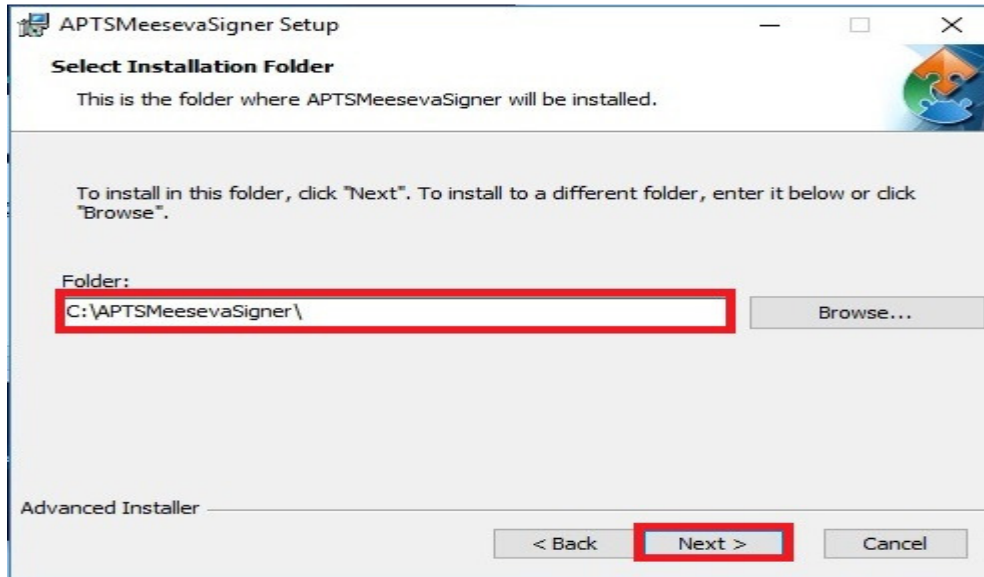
APTSMeesevaSigner Setup

Select Installation Folder

This is the folder where APTSMeesevaSigner will be installed.

To install in this folder, click "Next". To install to a different folder, enter it below or click "Browse".

Folder:

C:\APTSMeesevaSigner\

Browse...

Advanced Installer

< Back

Next >

Cancel